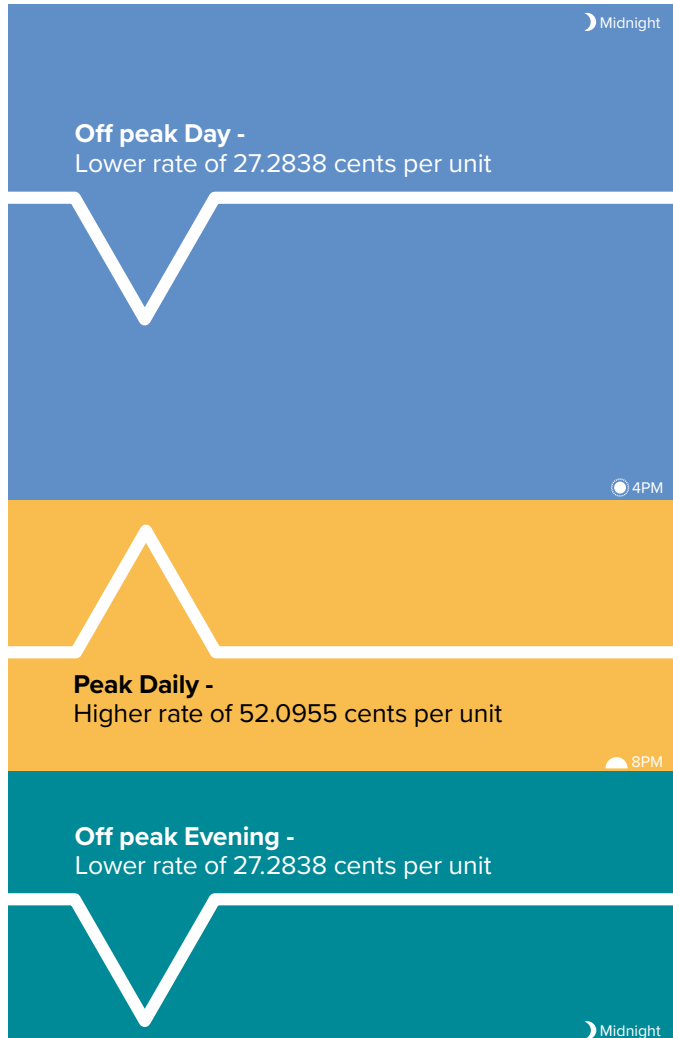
Midnight

**Off peak Day -**
Lower rate of 27.2838 cents per unit

4PM

**Peak Daily -**
Higher rate of 52.0955 cents per unit

8PM

**Off peak Evening -**
Lower rate of 27.2838 cents per unit

Midnight